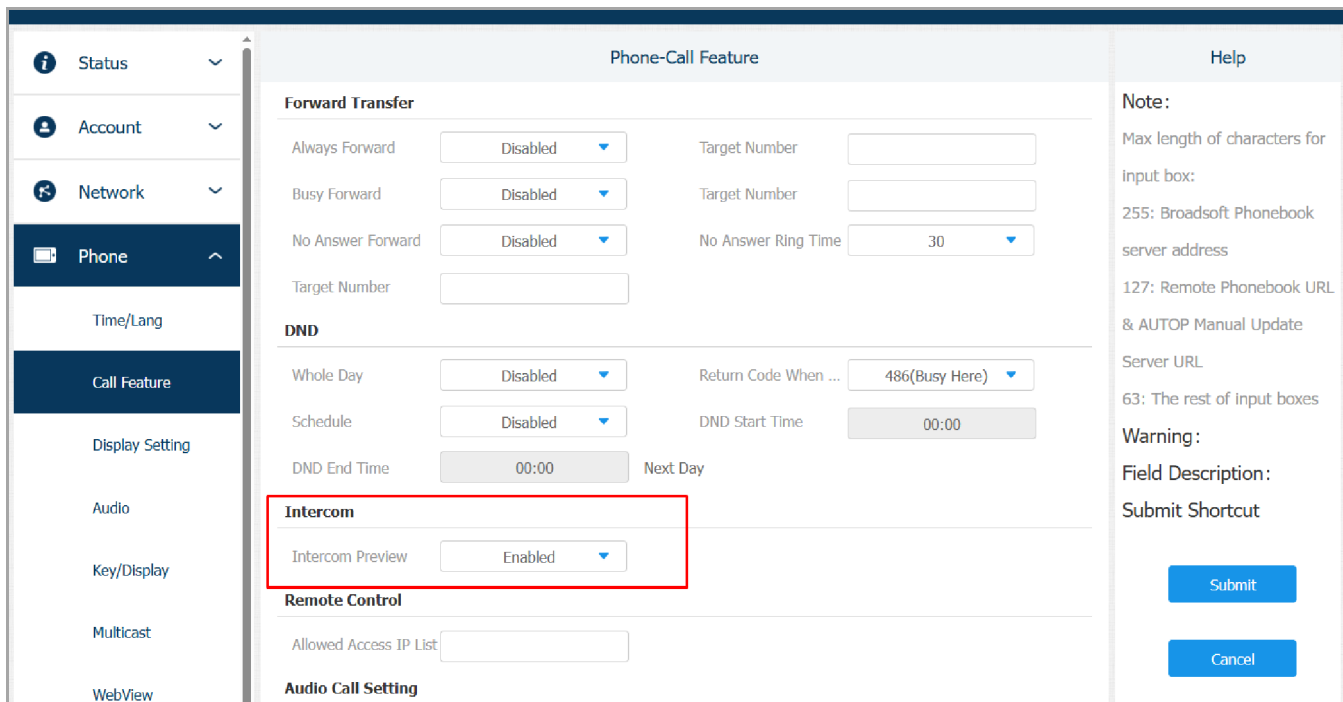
Status
Account
Network
Phone
Time/Lang
Call Feature
Display Setting
Audio
Key/Display
Multicast
WebView

Phone-Call Feature

Forward Transfer

| Always Forward | Disabled | Target Number | |
|---|---|---|---|
| Busy Forward | Disabled | Target Number | |
| No Answer Forward | Disabled | No Answer Ring Time | 30 |
| Target Number | | | |

DND

| Whole Day | Disabled | Return Code When ... | 486(Busy Here) |
|---|---|---|---|
| Schedule | Disabled | DND Start Time | 00:00 |
| DND End Time | 00:00 | Next Day | |

Intercom

Intercom Preview Enabled

Remote Control

Allowed Access IP List

Audio Call Setting

Help

Note:
Max length of characters for input box:
255: Broadsoft Phonebook server address
127: Remote Phonebook URL & AUTOP Manual Update Server URL
63: The rest of input boxes
Warning:
Field Description:
Submit Shortcut

Submit

Cancel